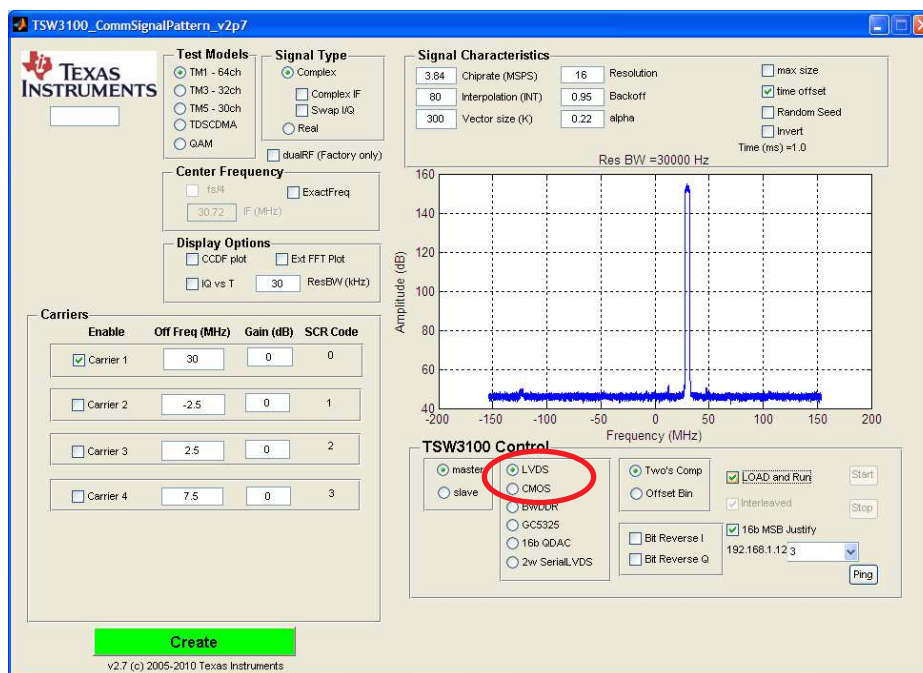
TSW3100_CommSignalPattern_v2p7

TEXAS INSTRUMENTS

Test Models
TM1 - 64ch
TM3 - 32ch
TM5 - 30ch
TDSCDMA
QAM

Signal Type
Complex
Complex IF
Swap I/Q
Real

dualRF (Factory only)

Center Frequency
fs/4
ExactFreq
30.72 IF (MHz)

Display Options
CCDF plot
Ext FFT Plot
IQ vs T
30 ResBW (kHz)

Signal Characteristics
3.84 Chiprate (MSPS)
16 Resolution
80 Interpolation (INT)
0.95 Backoff
300 Vector size (K)
0.22 alpha
max size
time offset
Random Seed
Invert
Time (ms) =1.0
Res BW =30000 Hz

160
140
120
100
80
60
40
Amplitude (dB)
-200 -150 -100 -50 0 50 100 150 200
Frequency (MHz)

Carriers
| Enable | Off Freq (MHz) | Gain (dB) | SCR Code |
|---|---|---|---|
| Carrier 1 | 30 | 0 | 0 |
| Carrier 2 | -2.5 | 0 | 1 |
| Carrier 3 | 2.5 | 0 | 2 |
| Carrier 4 | 7.5 | 0 | 3 |

TSW3100 Control
master
slave
LVDS
CMOS
BWDDR
GC5325
16b QDAC
2w SerialLVDS
Two's Comp
Offset Bin
Bit Reverse I
Bit Reverse Q
LOAD and Run
Interleaved
16b MSB Justify
192.168.1.12 3
Start
Stop
Ping

Create
v2.7 (c) 2005-2010 Texas Instruments